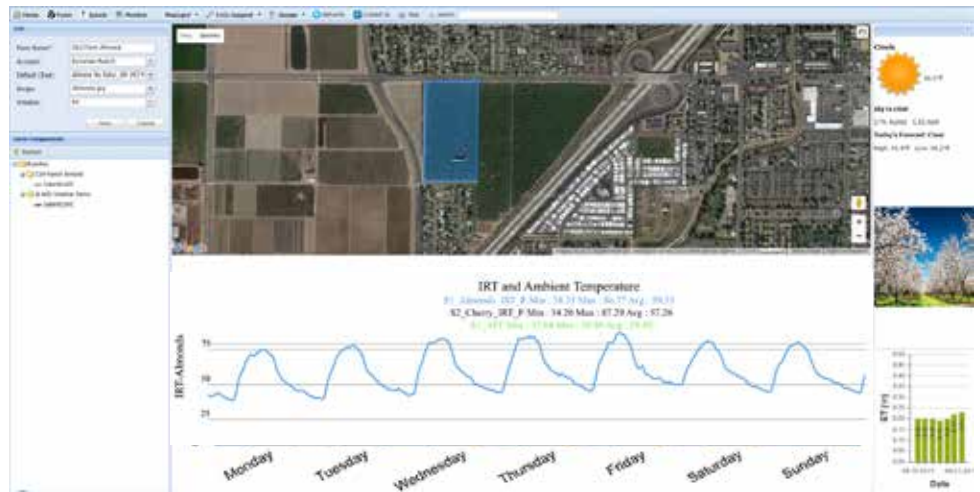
IRT and Ambient Temperature

S1_Almonds_IRT_F Min : 34.23 Max : 86.57 Avg : 59.53

S2_Cherry_IRT_F Min : 34.26 Max : 87.29 Avg : 57.26

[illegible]

IRT-Almonds

75

50

25

Monday

Tuesday

Wednesday

Thursday

Friday

Saturday

Sunday

Clouds

Sky is clear

Today's Forecast: Clear

ET (in)

Date